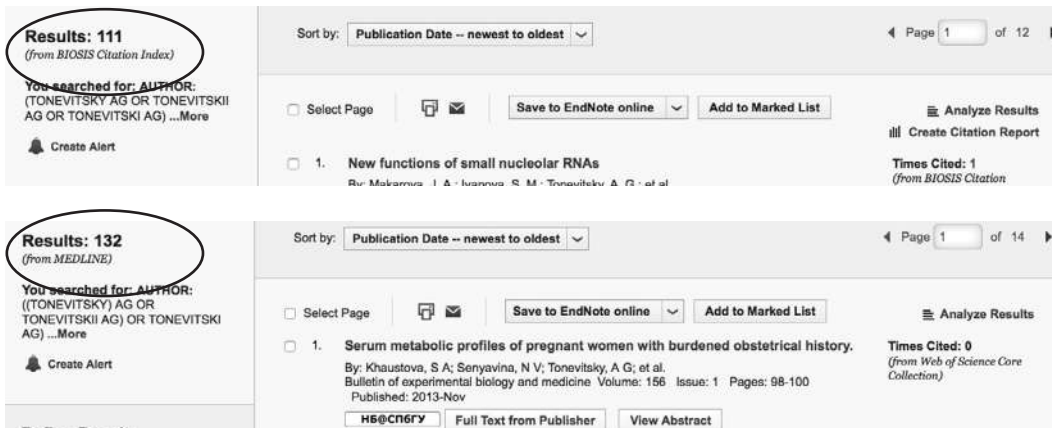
Results: 111
(from BIOSIS Citation Index)

You searched for: AUTHOR: (TONEVITSKY AG OR TONEVITSKII AG OR TONEVITSKI AG) ...More

Create Alert

Sort by: Publication Date -- newest to oldest

◀ Page 1 of 12 ▶

Select Page

Save to EndNote online

Add to Marked List

Analyze Results

Create Citation Report

1. New functions of small nucleolar RNAs

By: Makarova, I. A.; Ivanova, S. M.; Tonevitsky, A. G.; et al.

Times Cited: 1
(from BIOSIS Citation

Results: 132
(from MEDLINE)

You searched for: AUTHOR: ((TONEVITSKY) AG OR TONEVITSKII AG) OR TONEVITSKI AG) ...More

Create Alert

Sort by: Publication Date -- newest to oldest

◀ Page 1 of 14 ▶

Select Page

Save to EndNote online

Add to Marked List

Analyze Results

1. Serum metabolic profiles of pregnant women with burdened obstetrical history.

By: Khaustova, S A; Senyavina, N V; Tonevitsky, A G; et al.
Bulletin of experimental biology and medicine Volume: 156 Issue: 1 Pages: 98-100
Published: 2013-Nov

НБ@СПбГУ

Full Text from Publisher

View Abstract

Times Cited: 0
(from Web of Science Core Collection)